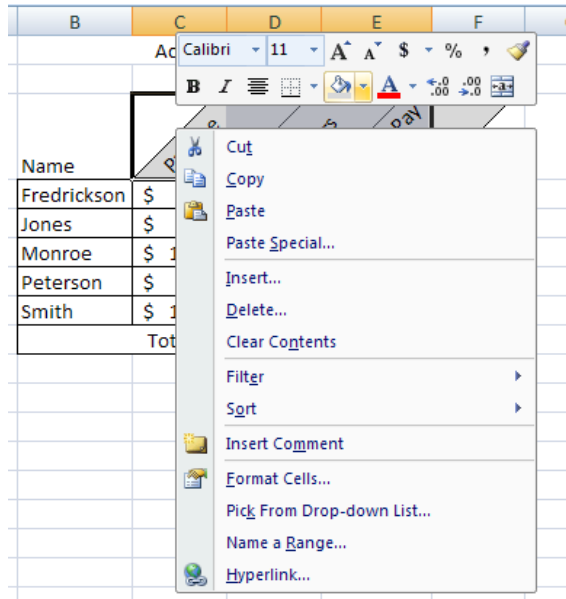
B C D E F

Ac

Calibri 11 A A $ % ,

B I

Pay

Name

Fredrickson $

Jones $

Monroe $ 1

Peterson $

Smith $ 1

Tot

Cut

Copy

Paste

Paste Special...

Insert...

Delete...

Clear Contents

Filter

Sort

Insert Comment

Format Cells...

Pick From Drop-down List...

Name a Range...

Hyperlink...